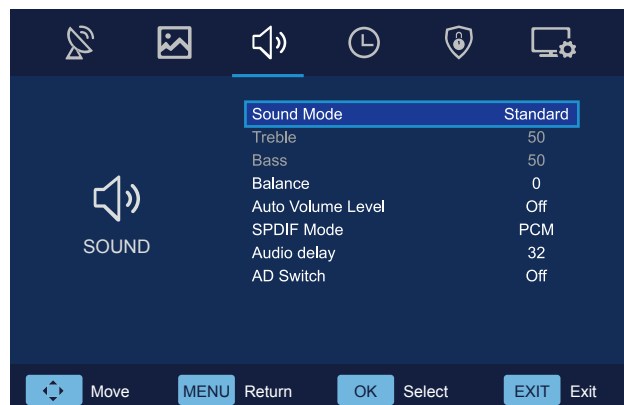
SOUND

| | |
|---|---|
| Sound Mode | Standard |
| Treble | 50 |
| Bass | 50 |
| Balance | 0 |
| Auto Volume Level | Off |
| SPDIF Mode | PCM |
| Audio delay | 32 |
| AD Switch | Off |

Move MENU Return OK Select EXIT Exit